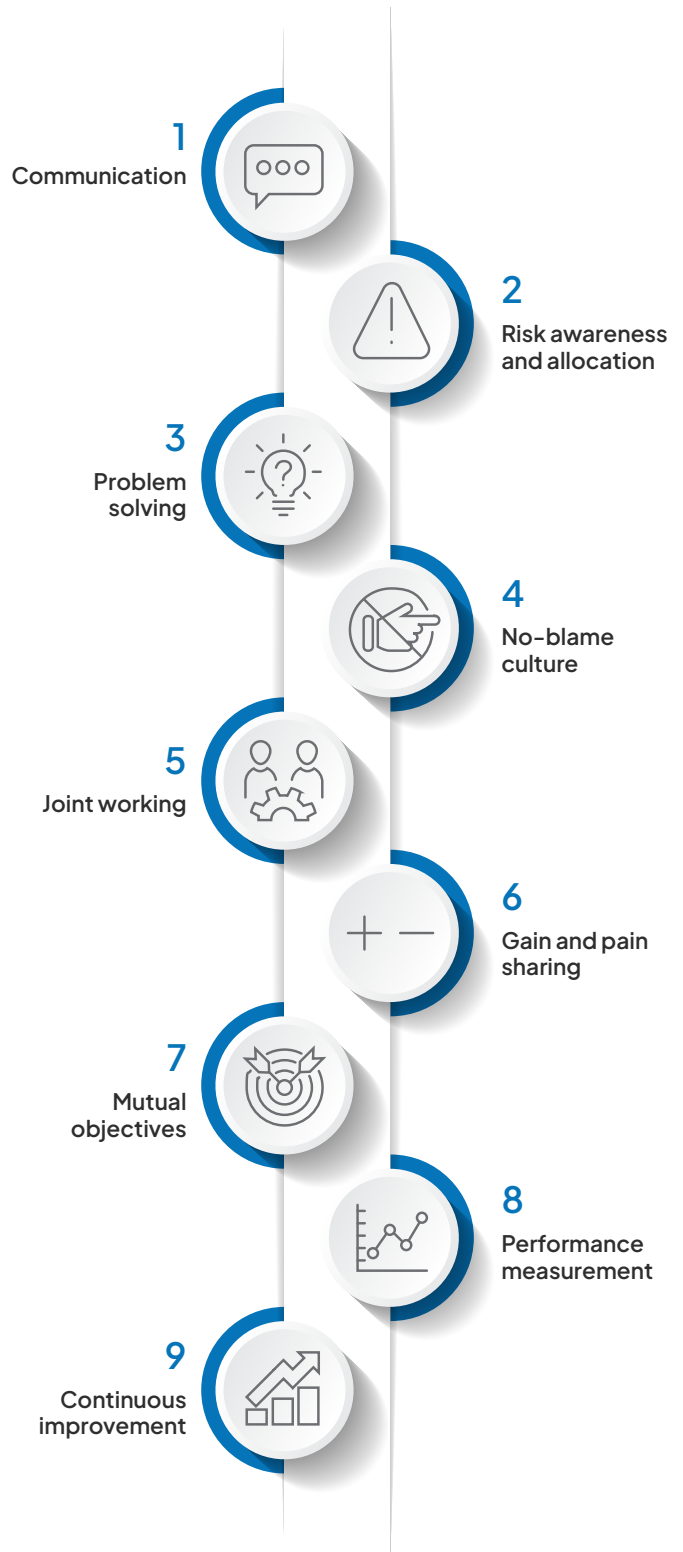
1
Communication

2
Risk awareness and allocation

3
Problem solving

4
No-blame culture

5
Joint working

6
Gain and pain sharing

7
Mutual objectives

8
Performance measurement

9
Continuous improvement